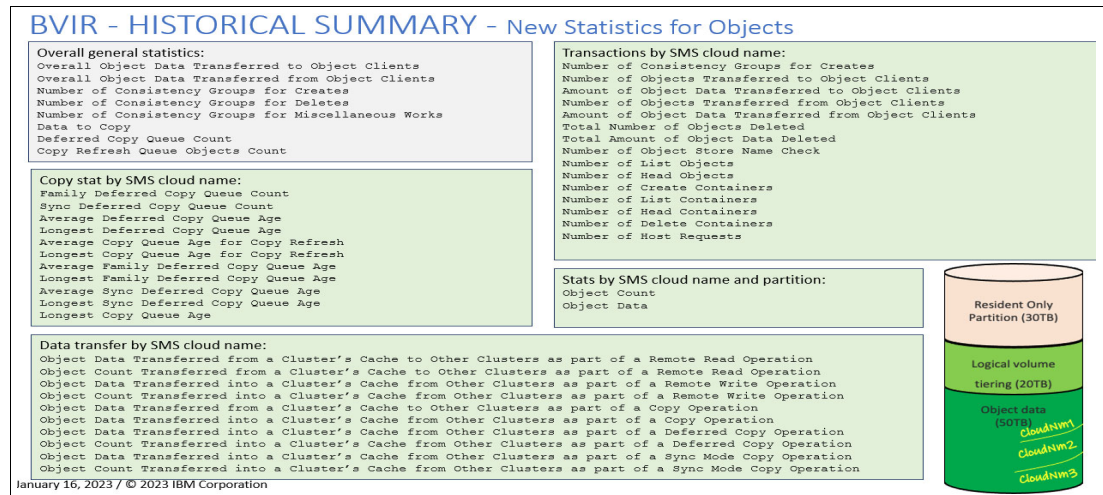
BVIR - HISTORICAL SUMMARY - New Statistics for Objects

Overall general statistics:
Overall Object Data Transferred to Object Clients
Overall Object Data Transferred from Object Clients
Number of Consistency Groups for Creates
Number of Consistency Groups for Deletes
Number of Consistency Groups for Miscellaneous Works
Data to Copy
Deferred Copy Queue Count
Copy Refresh Queue Objects Count

Copy stat by SMS cloud name:
Family Deferred Copy Queue Count
Sync Deferred Copy Queue Count
Average Deferred Copy Queue Age
Longest Deferred Copy Queue Age
Average Copy Queue Age for Copy Refresh
Longest Copy Queue Age for Copy Refresh
Average Family Deferred Copy Queue Age
Longest Family Deferred Copy Queue Age
Average Sync Deferred Copy Queue Age
Longest Sync Deferred Copy Queue Age
Longest Copy Queue Age

Transactions by SMS cloud name:
Number of Consistency Groups for Creates
Number of Objects Transferred to Object Clients
Amount of Object Data Transferred to Object Clients
Number of Objects Transferred from Object Clients
Amount of Object Data Transferred from Object Clients
Total Number of Objects Deleted
Total Amount of Object Data Deleted
Number of Object Store Name Check
Number of List Objects
Number of Head Objects
Number of Create Containers
Number of List Containers
Number of Head Containers
Number of Delete Containers
Number of Host Requests

Stats by SMS cloud name and partition:
Object Count
Object Data

Resident Only Partition (30TB)

Logical volume tiering (20TB)

Object data (50TB)

CloudNm1
CloudNm2
CloudNm3

Data transfer by SMS cloud name:
Object Data Transferred from a Cluster’s Cache to Other Clusters as part of a Remote Read Operation
Object Count Transferred from a Cluster’s Cache to Other Clusters as part of a Remote Read Operation
Object Data Transferred into a Cluster’s Cache from Other Clusters as part of a Remote Write Operation
Object Count Transferred into a Cluster’s Cache from Other Clusters as part of a Remote Write Operation
Object Data Transferred from a Cluster’s Cache to Other Clusters as part of a Copy Operation
Object Data Transferred into a Cluster’s Cache from Other Clusters as part of a Copy Operation
Object Data Transferred into a Cluster’s Cache from Other Clusters as part of a Deferred Copy Operation
Object Count Transferred into a Cluster’s Cache from Other Clusters as part of a Deferred Copy Operation
Object Data Transferred into a Cluster’s Cache from Other Clusters as part of a Sync Mode Copy Operation
Object Count Transferred into a Cluster’s Cache from Other Clusters as part of a Sync Mode Copy Operation

January 16, 2023 / © 2023 IBM Corporation